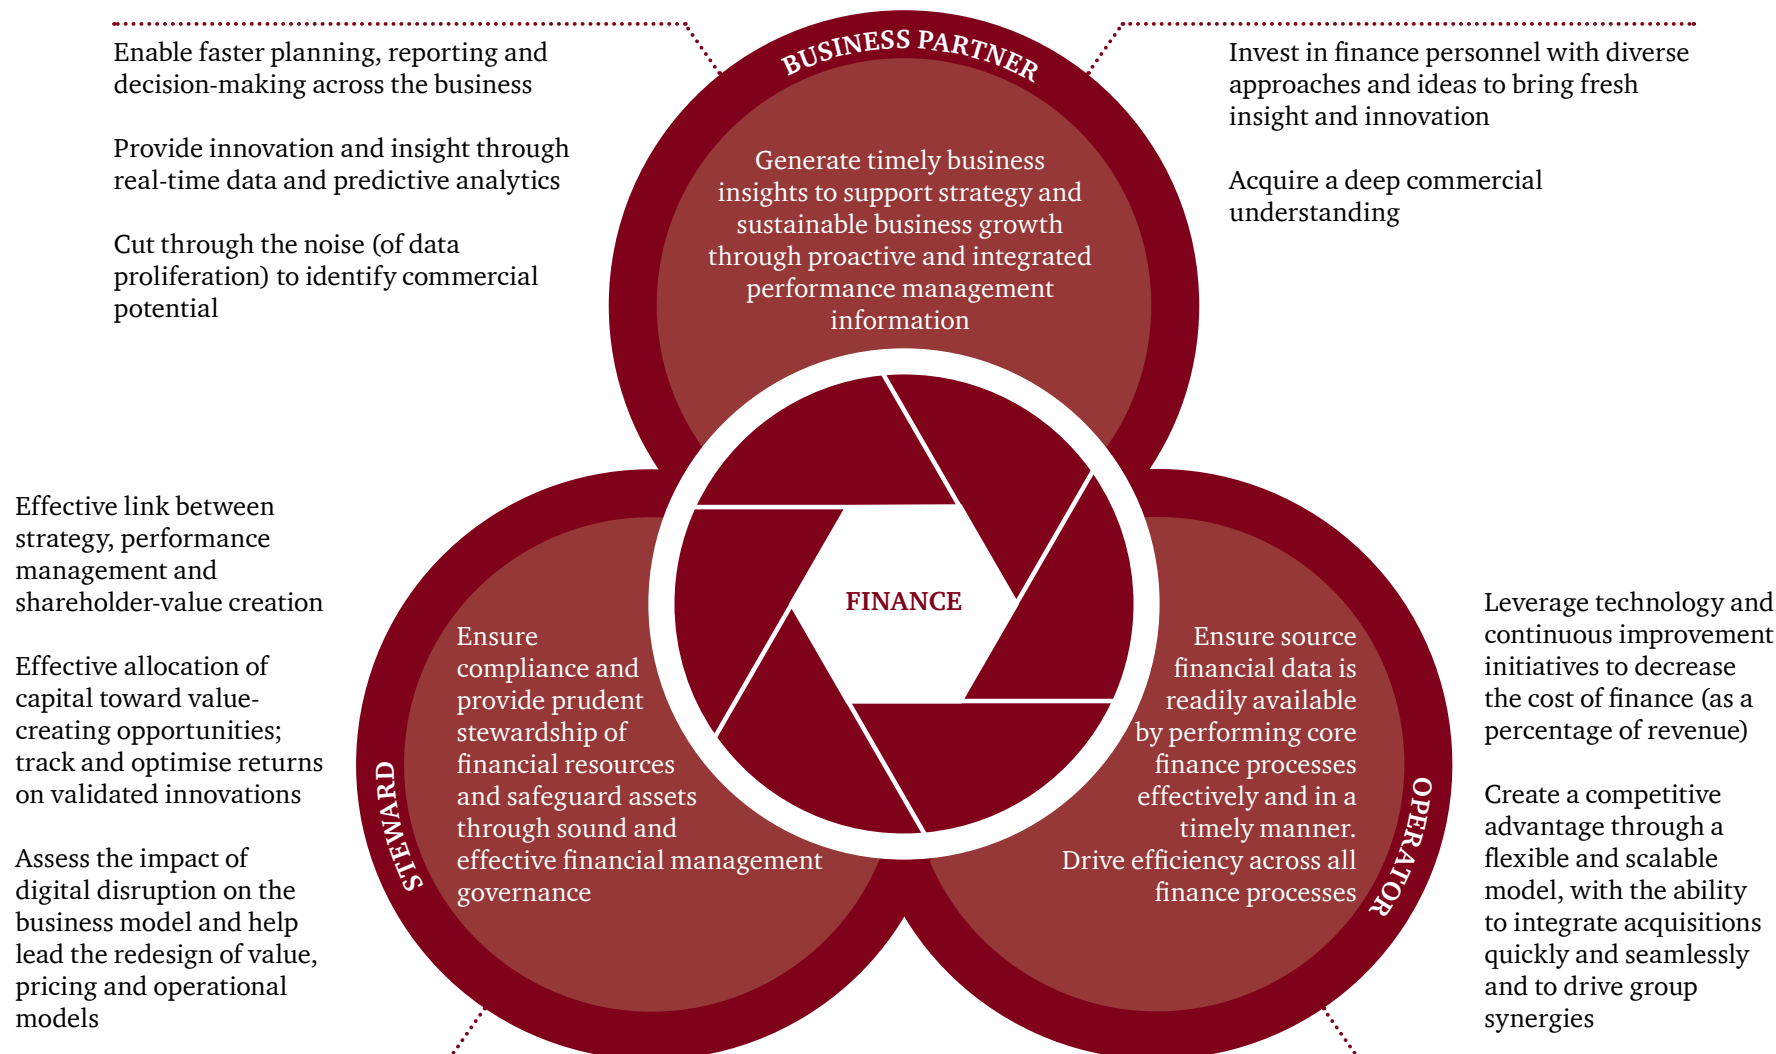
Enable faster planning, reporting and decision-making across the business

Provide innovation and insight through real-time data and predictive analytics

Cut through the noise (of data proliferation) to identify commercial potential

BUSINESS PARTNER

Generate timely business insights to support strategy and sustainable business growth through proactive and integrated performance management information

Invest in finance personnel with diverse approaches and ideas to bring fresh insight and innovation

Acquire a deep commercial understanding

Effective link between strategy, performance management and shareholder-value creation

Effective allocation of capital toward value-creating opportunities; track and optimise returns on validated innovations

Assess the impact of digital disruption on the business model and help lead the redesign of value, pricing and operational models

STEWARD

Ensure compliance and provide prudent stewardship of financial resources and safeguard assets through sound and effective financial management governance

FINANCE

Ensure source financial data is readily available by performing core finance processes effectively and in a timely manner. Drive efficiency across all finance processes

OPERATOR

Leverage technology and continuous improvement initiatives to decrease the cost of finance (as a percentage of revenue)

Create a competitive advantage through a flexible and scalable model, with the ability to integrate acquisitions quickly and seamlessly and to drive group synergies